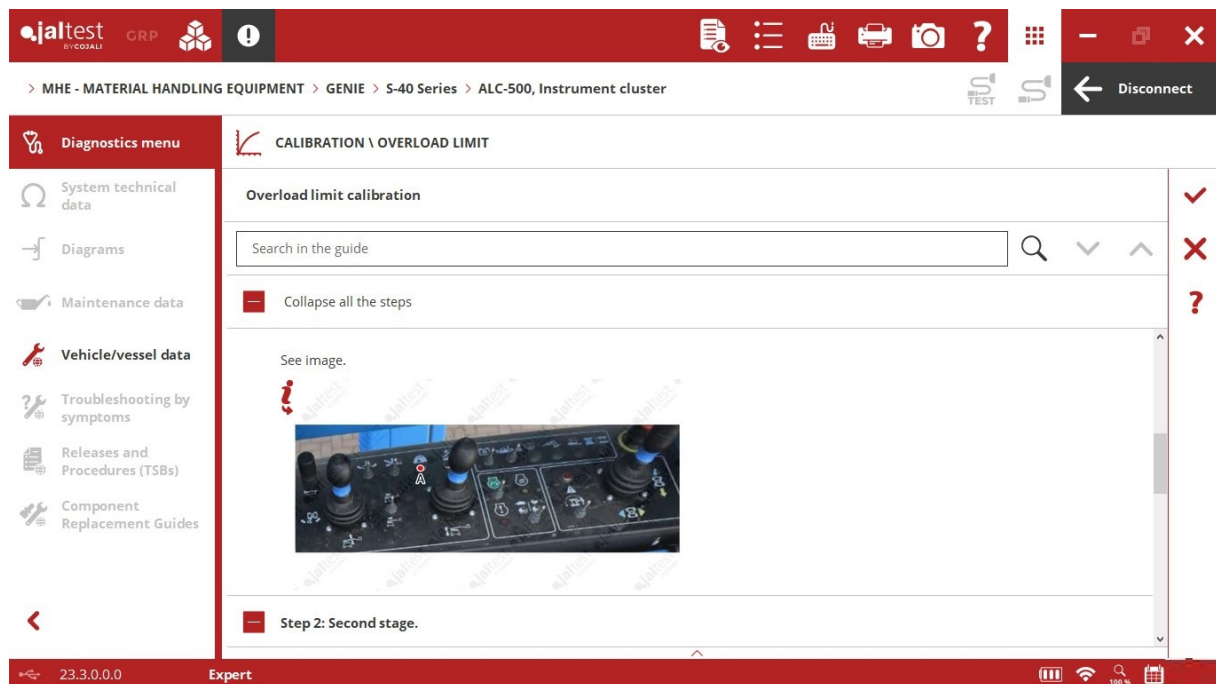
jaltest BY COJALI GRP

> MHE - MATERIAL HANDLING EQUIPMENT > GENIE > S-40 Series > ALC-500, Instrument cluster

TEST

Disconnect

Diagnostics menu

System technical data

Diagrams

Maintenance data

Vehicle/vessel data

Troubleshooting by symptoms

Releases and Procedures (TSBs)

Component Replacement Guides

CALIBRATION \ OVERLOAD LIMIT

Overload limit calibration

Search in the guide

Collapse all the steps

See image.

A

Step 2: Second stage.

23.3.0.0.0

Expert

100 %